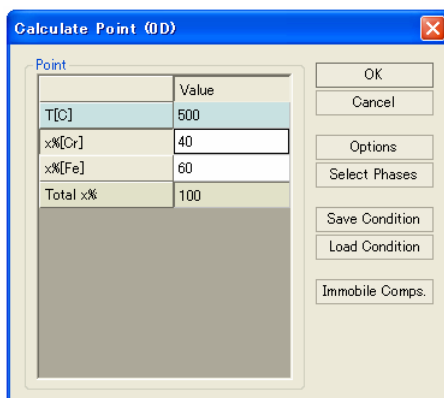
Calculate Point (0D)

Point

|  | Value |
|---|---|
| T[C] | 500 |
| x%[Cr] | 40 |
| x%[Fe] | 60 |
| Total x% | 100 |

OK

Cancel

Options

Select Phases

Save Condition

Load Condition

Immobile Comps.